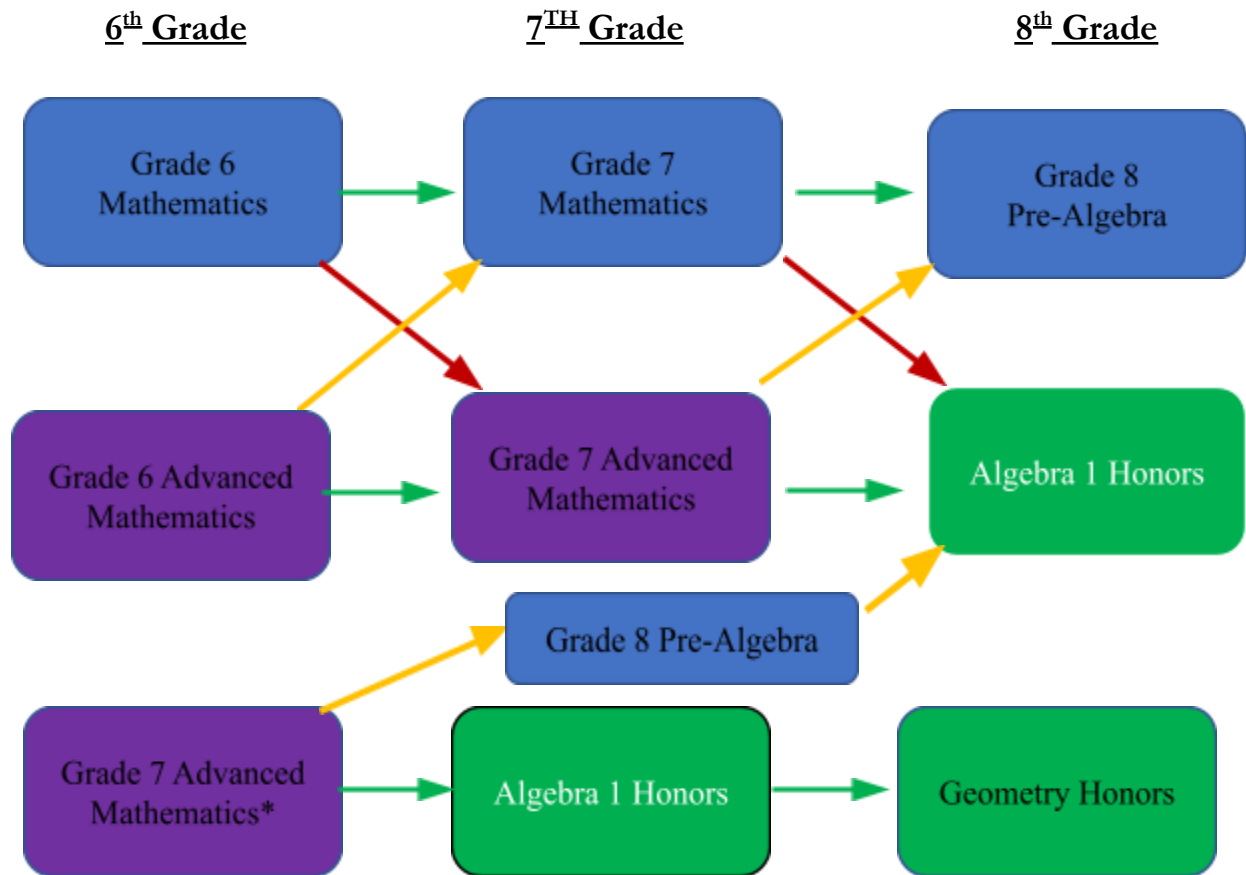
$6^{th}$ Grade

$7^{TH}$ Grade

$8^{th}$ Grade

Grade 6 Mathematics

Grade 7 Mathematics

Grade 8 Pre-Algebra

Grade 6 Advanced Mathematics

Grade 7 Advanced Mathematics

Algebra 1 Honors

Grade 8 Pre-Algebra

Grade 7 Advanced Mathematics*

Algebra 1 Honors

Geometry Honors